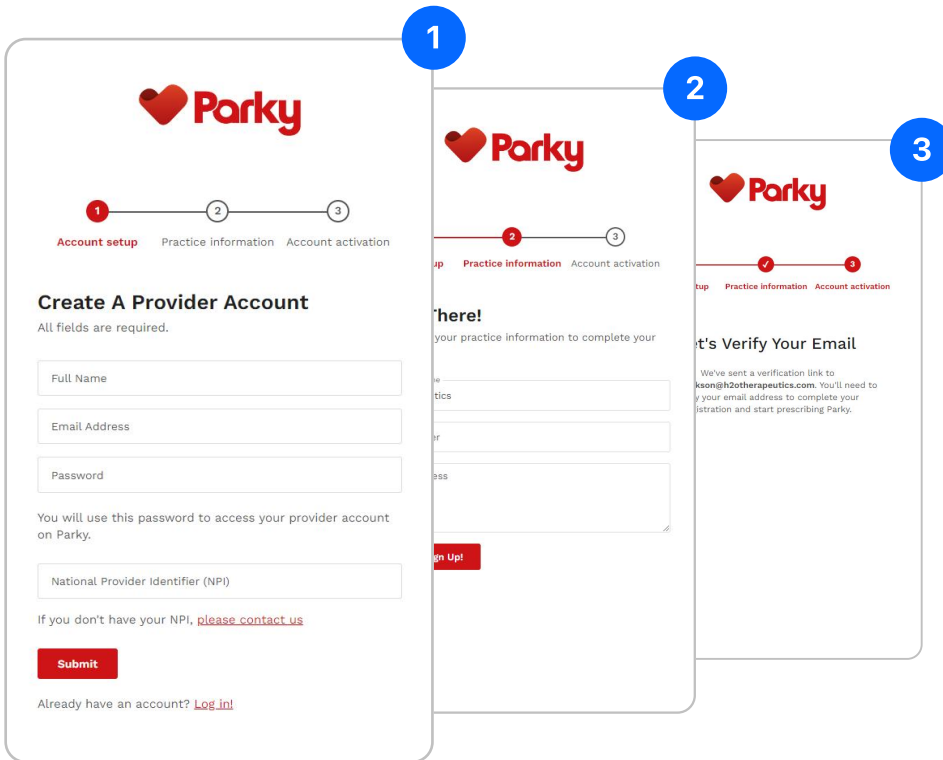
1

Parky

1 2 3

Account setup Practice information Account activation

Create A Provider Account

All fields are required.

Full Name

Email Address

Password

You will use this password to access your provider account on Parky.

National Provider Identifier (NPI)

If you don't have your NPI, please contact us

Submit

Already have an account? Log in!

2

Parky

2 3

up Practice information Account activation

There!

your practice information to complete your

e

tics

er

ess

gn Up!

3

Parky

3

tup Practice information Account activation

t's Verify Your Email

We've sent a verification link to kson@h2otherapeutics.com. You'll need to y your email address to complete your istration and start prescribing Parky.